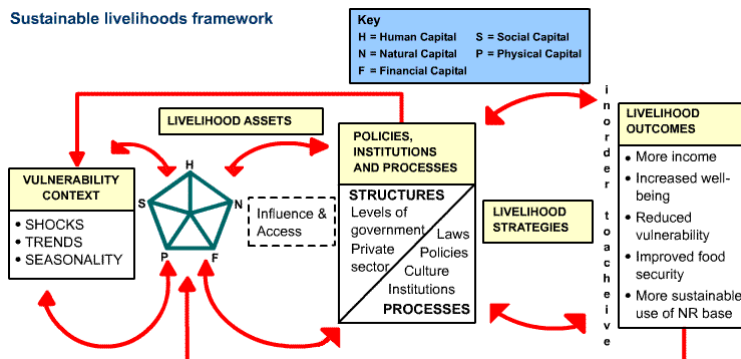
Sustainable livelihoods framework

Key
H = Human Capital
S = Social Capital
N = Natural Capital
P = Physical Capital
F = Financial Capital

LIVELIHOOD ASSETS

VULNERABILITY CONTEXT
• SHOCKS
• TRENDS
• SEASONALITY

H
S
N
P
F

Influence & Access

POLICIES, INSTITUTIONS AND PROCESSES

STRUCTURES
Levels of government
Private sector
Laws
Policies
Culture
Institutions
PROCESSES

LIVELIHOOD STRATEGIES

in order to acheive

LIVELIHOOD OUTCOMES
• More income
• Increased well-being
• Reduced vulnerability
• Improved food security
• More sustainable use of NR base